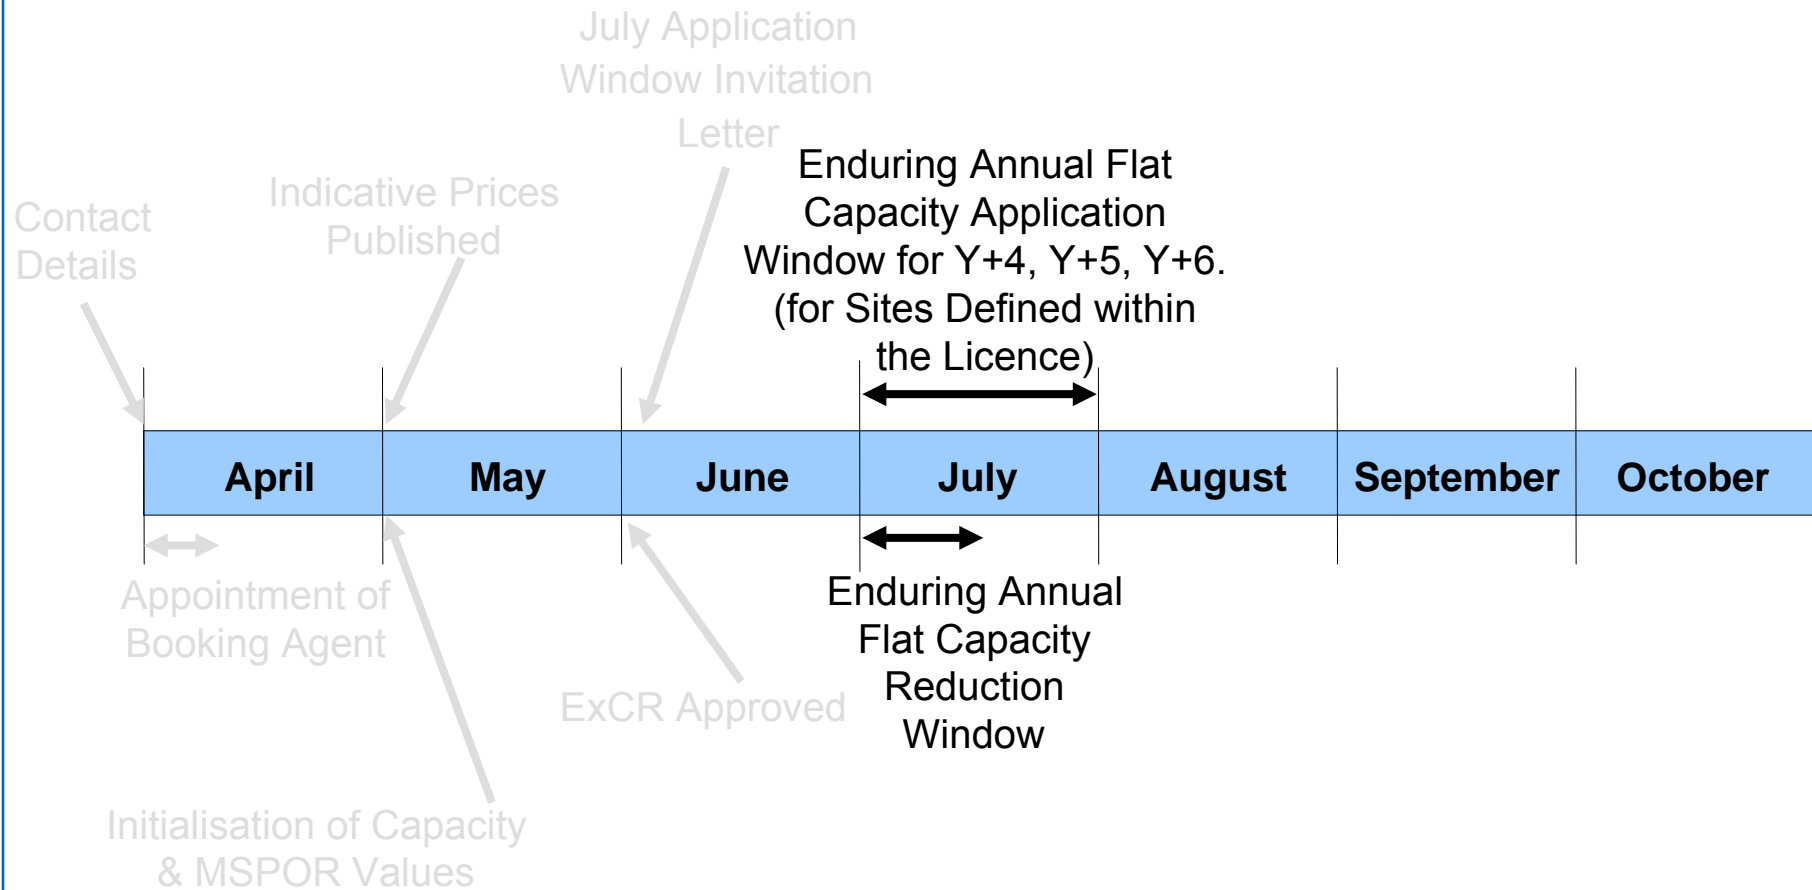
July Application Window Invitation Letter

Contact Details

Indicative Prices Published

Enduring Annual Flat Capacity Application Window for Y+4, Y+5, Y+6. (for Sites Defined within the Licence)

| April | May | June | July | August | September | October |
|---|---|---|---|---|---|---|

Appointment of Booking Agent

ExCR Approved

Enduring Annual Flat Capacity Reduction Window

Initialisation of Capacity & MSPOR Values